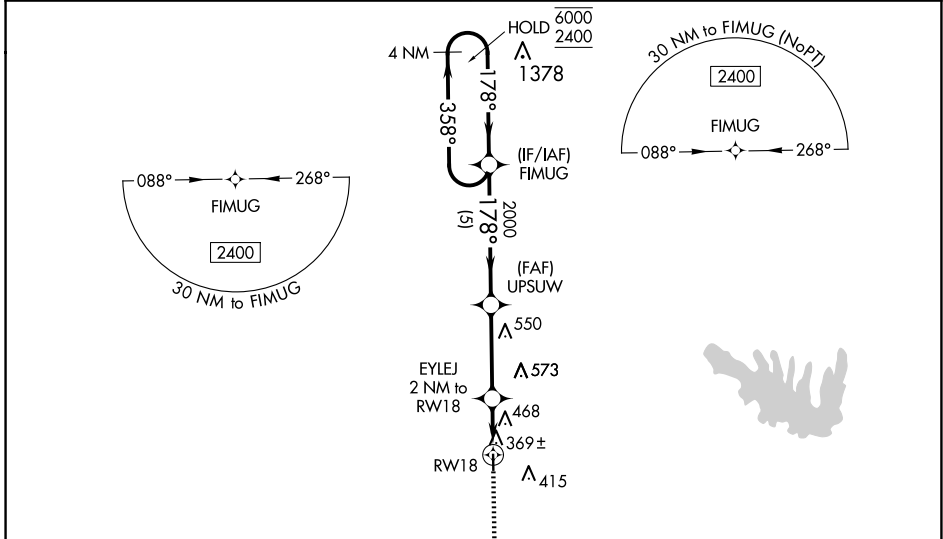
HOLD $\frac{\overline{6000}}{2400}$

4 NM

1378

358°

178°

30 NM to FIMUG (NoPT)

2400

FIMUG

088°

268°

(IF/IAF)
FIMUG

088°

268°

FIMUG

2400

30 NM to FIMUG

(5)

178°

2000

(FAF)
UPSUW

550

EYLEJ
2 NM to
RW18

573

468

369±

RW18

415